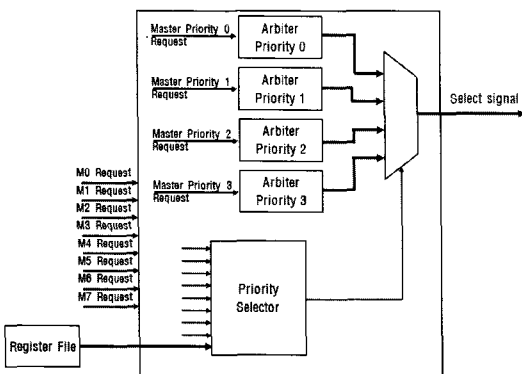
Master Priority 0 Request
Arbiter Priority 0
Master Priority 1 Request
Arbiter Priority 1
Master Priority 2 Request
Arbiter Priority 2
Master Priority 3 Request
Arbiter Priority 3
Select signal
M0 Request
M1 Request
M2 Request
M3 Request
M4 Request
M5 Request
M6 Request
M7 Request
Priority Selector
Register File